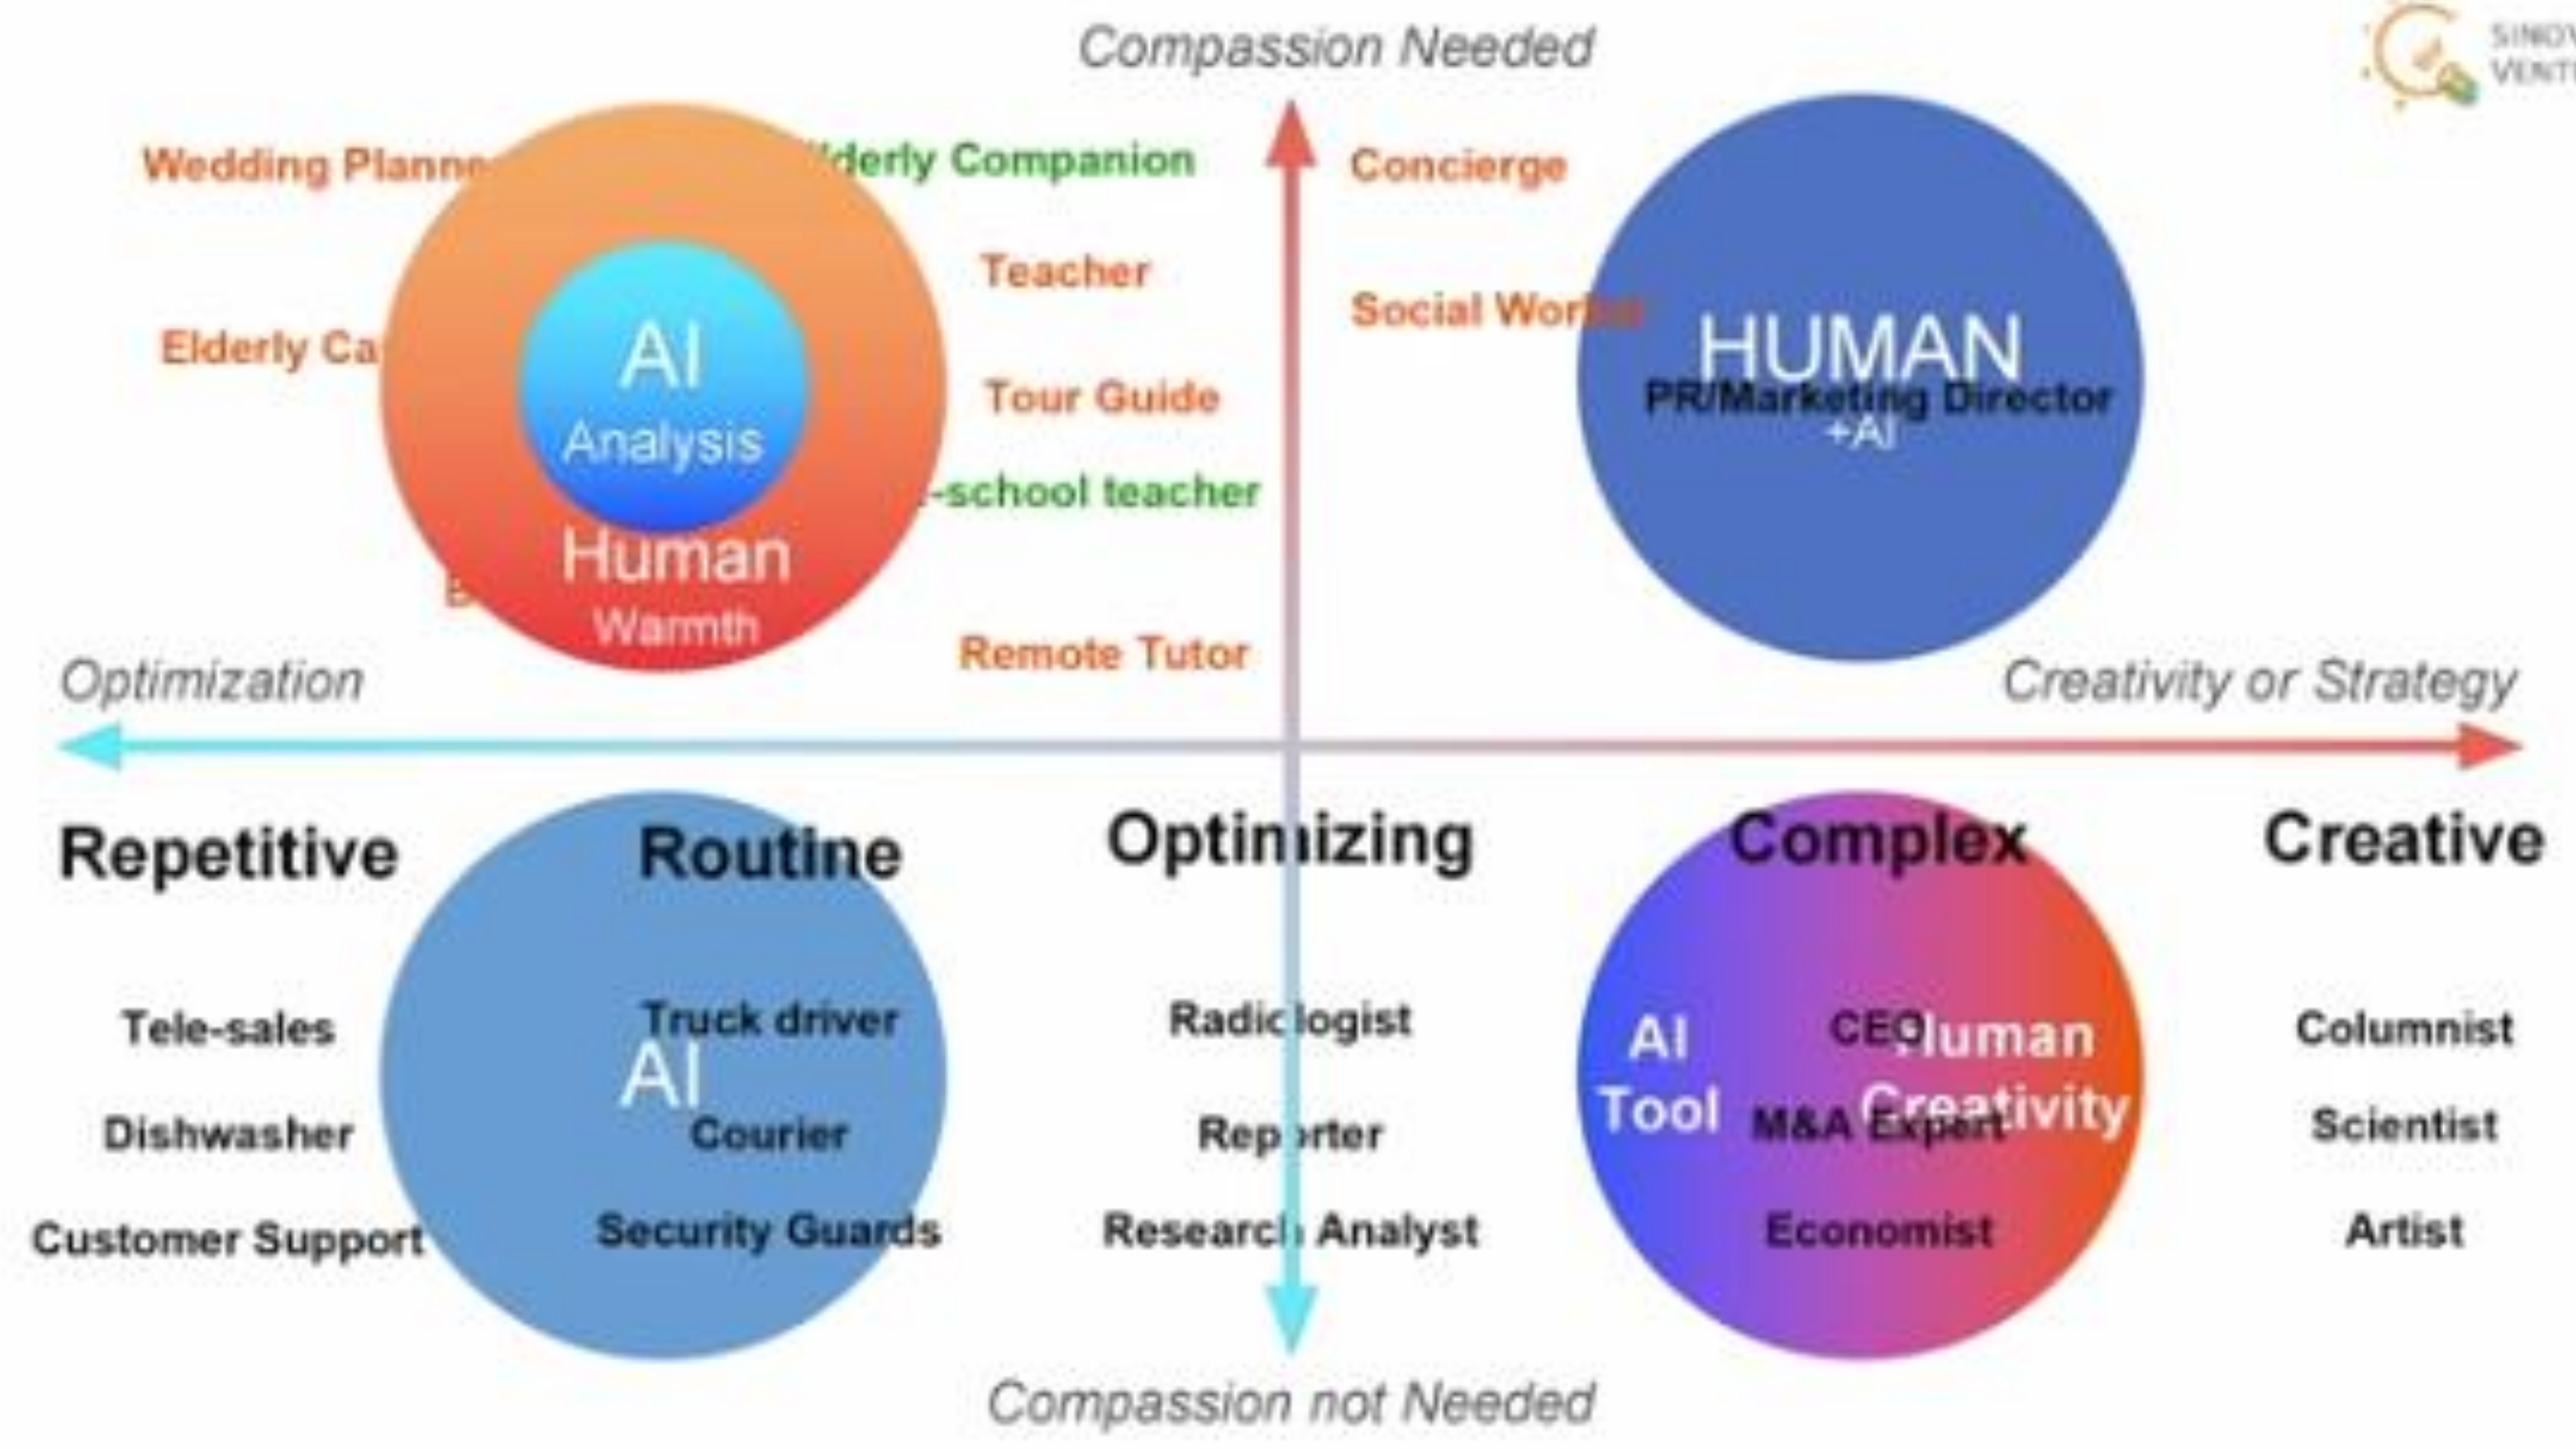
SINOV VENT

Compassion Needed

Wedding Planne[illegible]

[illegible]lderly Companion

Concierge

Teacher

Social Wor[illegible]

Elderly Ca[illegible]

AI

Analysis

Tour Guide

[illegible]-school teacher

Human

Warmth

HUMAN

PR/Marketing Director

+AI

Remote Tutor

Optimization

Creativity or Strategy

Repetitive

Routine

Optimizing

Complex

Creative

Tele-sales

Dishwasher

Customer Support

AI

Truck driver

Courier

Security Guards

Radiologist

Reporter

Research Analyst

AI

Tool

CEO

Human

Creativity

M&A Expert

Economist

Columnist

Scientist

Artist

Compassion not Needed